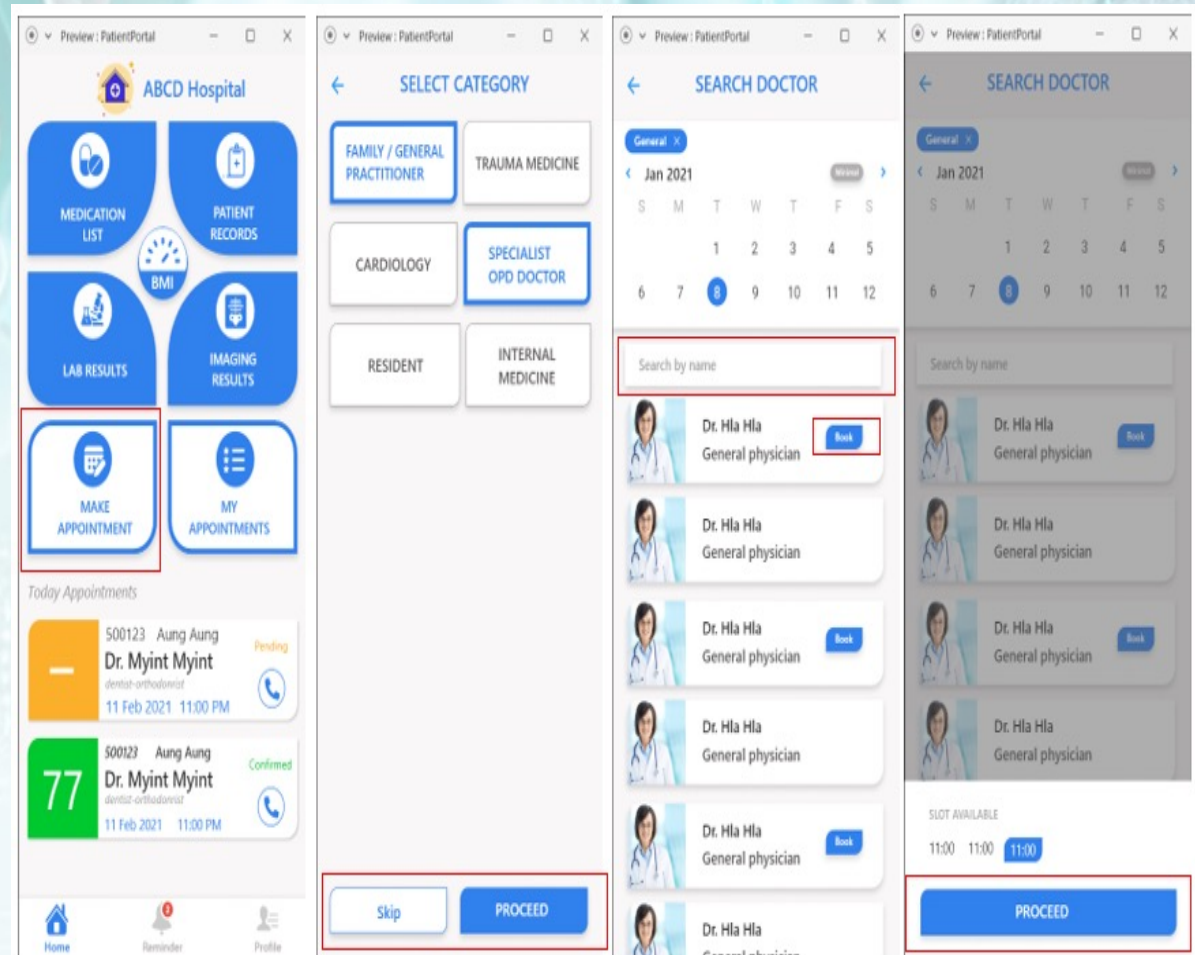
Preview : PatientPortal

ABCD Hospital

MEDICATION LIST

PATIENT RECORDS

BMI

LAB RESULTS

IMAGING RESULTS

MAKE APPOINTMENT

MY APPOINTMENTS

Today Appointments

500123 Aung Aung
Dr. Myint Myint
dentist-orthodontist
11 Feb 2021 11:00 PM
Pending

77
500123 Aung Aung
Dr. Myint Myint
dentist-orthodontist
11 Feb 2021 11:00 PM
Confirmed

Home
Reminder
Profile

Preview : PatientPortal

SELECT CATEGORY

FAMILY / GENERAL PRACTITIONER

TRAUMA MEDICINE

CARDIOLOGY

SPECIALIST OPD DOCTOR

RESIDENT

INTERNAL MEDICINE

Skip

PROCEED

Preview : PatientPortal

SEARCH DOCTOR

General ×

Jan 2021

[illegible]

| S | M | T | W | T | F | S |
|---|---|---|---|---|---|---|
| | | 1 | 2 | 3 | 4 | 5 |
| 6 | 7 | 8 | 9 | 10 | 11 | 12 |

Search by name

Dr. Hla Hla
General physician
Book

Dr. Hla Hla
General physician

Dr. Hla Hla
General physician
Book

Dr. Hla Hla
General physician

Dr. Hla Hla
General physician
Book

Dr. Hla Hla
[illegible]

Preview : PatientPortal

SEARCH DOCTOR

General ×

Jan 2021

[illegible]

| S | M | T | W | T | F | S |
|---|---|---|---|---|---|---|
| | | 1 | 2 | 3 | 4 | 5 |
| 6 | 7 | 8 | 9 | 10 | 11 | 12 |

Search by name

Dr. Hla Hla
General physician
Book

Dr. Hla Hla
General physician

Dr. Hla Hla
General physician
Book

Dr. Hla Hla
General physician

SLOT AVAILABLE

11:00 11:00 11:00

PROCEED